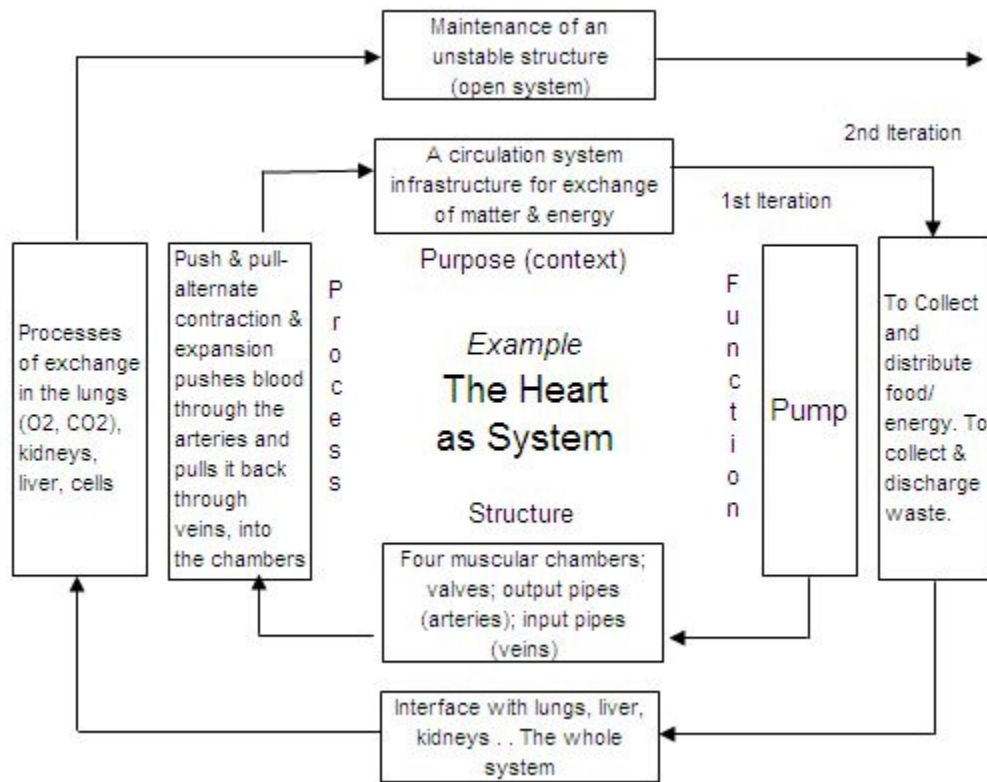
Maintenance of an unstable structure (open system)

2nd Iteration

A circulation system infrastructure for exchange of matter & energy

1st Iteration

Processes of exchange in the lungs (O2, CO2), kidneys, liver, cells

Push & pull-alternate contraction & expansion pushes blood through the arteries and pulls it back through veins, into the chambers

P r o c e s s

Purpose (context)

*Example*
The Heart as System

F u n c t i o n

Pump

To Collect and distribute food/ energy. To collect & discharge waste.

Structure

Four muscular chambers; valves; output pipes (arteries); input pipes (veins)

Interface with lungs, liver, kidneys . . The whole system